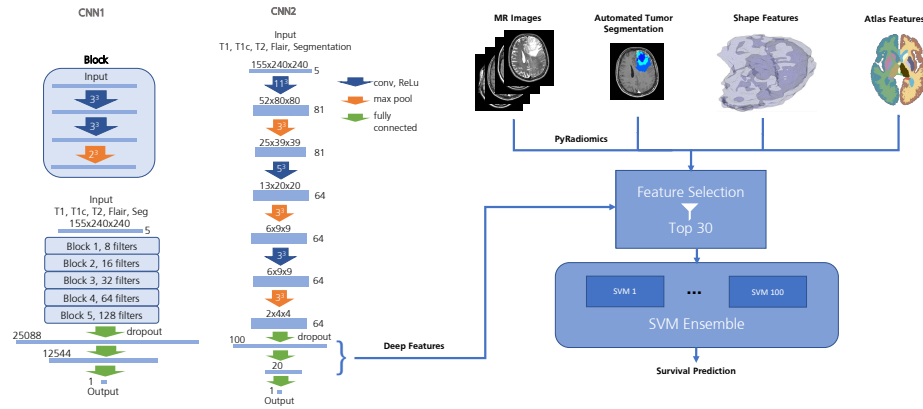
CNN1

Block

Input

$3^3$

$3^3$

$2^3$

Input
T1, T1c, T2, Flair, Seg
155x240x240
5

Block 1, 8 filters
Block 2, 16 filters
Block 3, 32 filters
Block 4, 64 filters
Block 5, 128 filters

25088
dropout
12544
1
Output

CNN2

Input
T1, T1c, T2, Flair, Segmentation
155x240x240
5
$11^3$
52x80x80
81
$3^3$
25x39x39
81
$5^3$
13x20x20
64
$3^3$
6x9x9
64
$3^3$
6x9x9
64
$3^3$
2x4x4
64
100
dropout
20
1
Output

conv, ReLu
max pool
fully connected

Deep Features

MR Images
Automated Tumor Segmentation
Shape Features
Atlas Features

PyRadiomics

Feature Selection
Top 30

SVM 1
...
SVM 100
SVM Ensemble

Survival Prediction